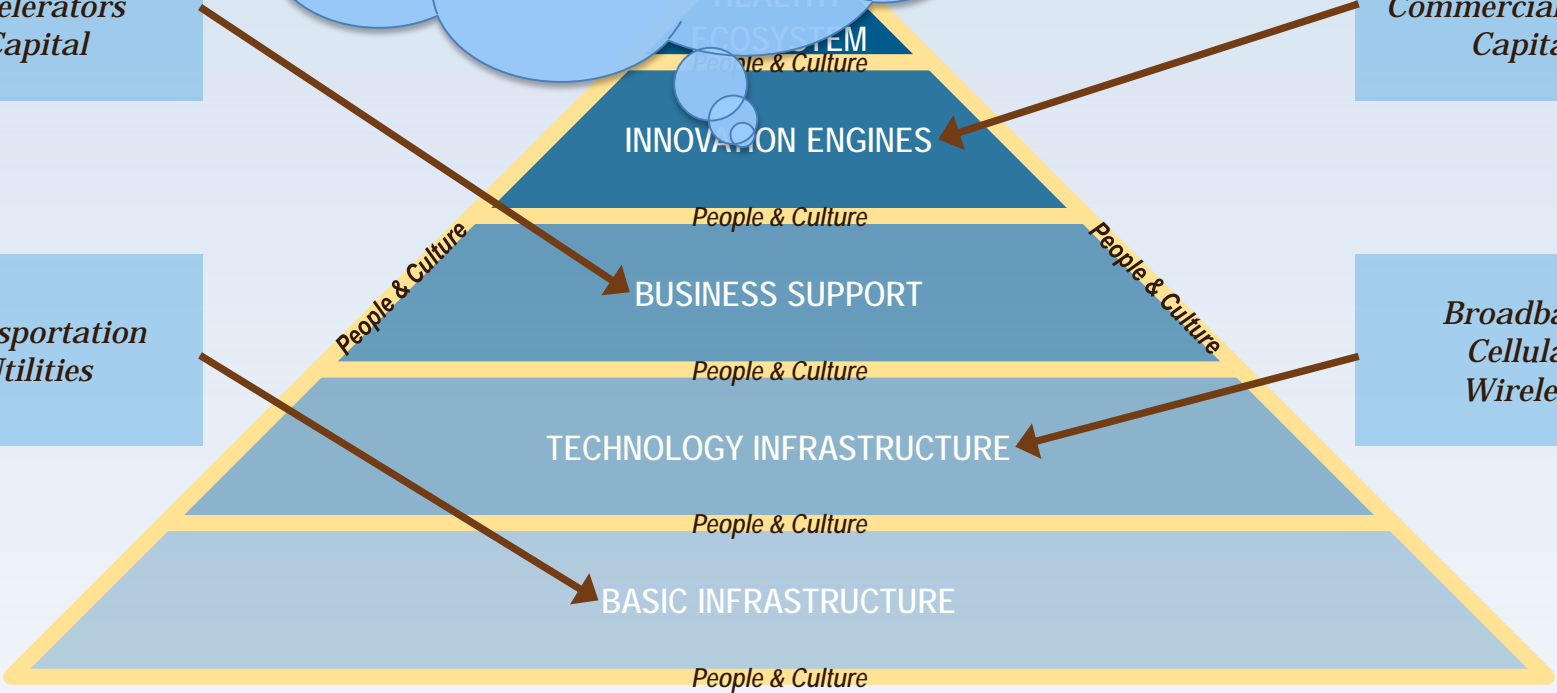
elerators
Capital

Commercial
Capita

HEALTHY
ECOSYSTEM
People & Culture

INNOVATION ENGINES

People & Culture

People & Culture

People & Culture

BUSINESS SUPPORT

sportation
Utilities

Broadba
Cellula
Wirele

People & Culture

TECHNOLOGY INFRASTRUCTURE

People & Culture

BASIC INFRASTRUCTURE

People & Culture